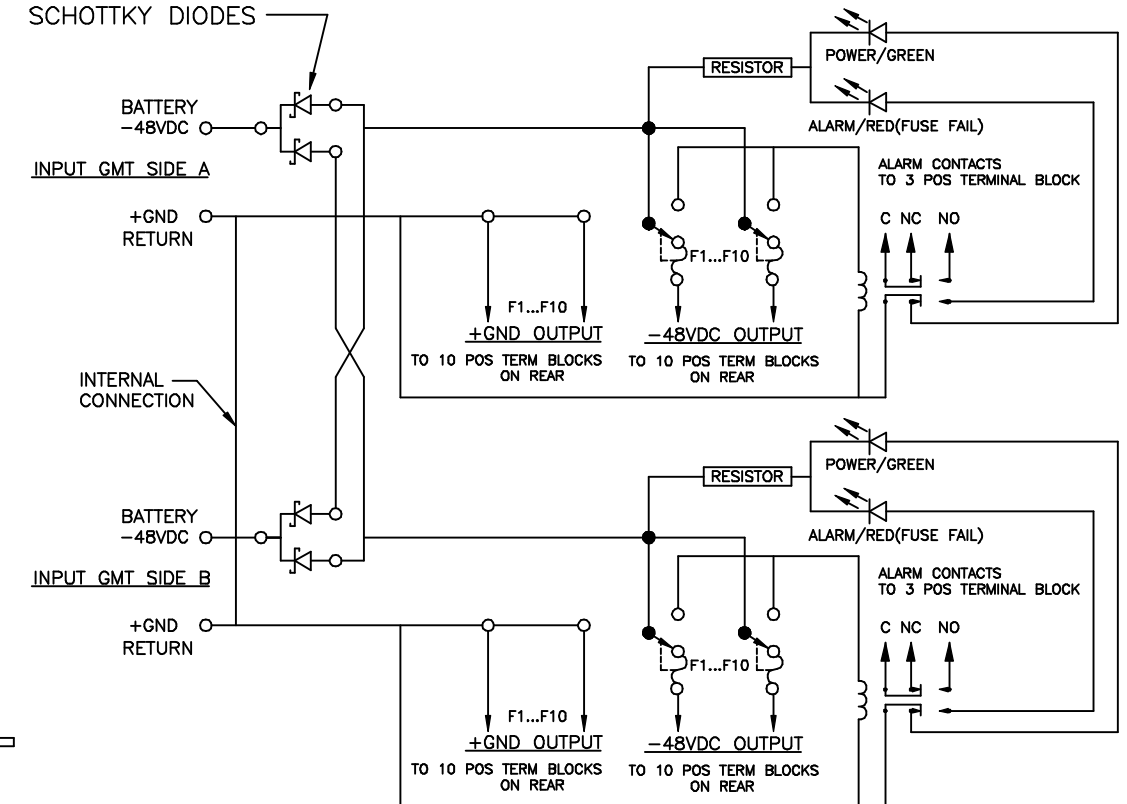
SCHOTTKY DIODES

BATTERY
-48VDC

INPUT GMT SIDE A

+GND
RETURN

RESISTOR

POWER/GREEN

ALARM/RED(FUSE FAIL)

ALARM CONTACTS
TO 3 POS TERMINAL BLOCK

C NC NO

F1...F10

F1...F10

+GND OUTPUT
TO 10 POS TERM BLOCKS ON REAR

-48VDC OUTPUT
TO 10 POS TERM BLOCKS ON REAR

INTERNAL CONNECTION

BATTERY
-48VDC

INPUT GMT SIDE B

+GND
RETURN

RESISTOR

POWER/GREEN

ALARM/RED(FUSE FAIL)

ALARM CONTACTS
TO 3 POS TERMINAL BLOCK

C NC NO

F1...F10

F1...F10

+GND OUTPUT
TO 10 POS TERM BLOCKS ON REAR

-48VDC OUTPUT
TO 10 POS TERM BLOCKS ON REAR